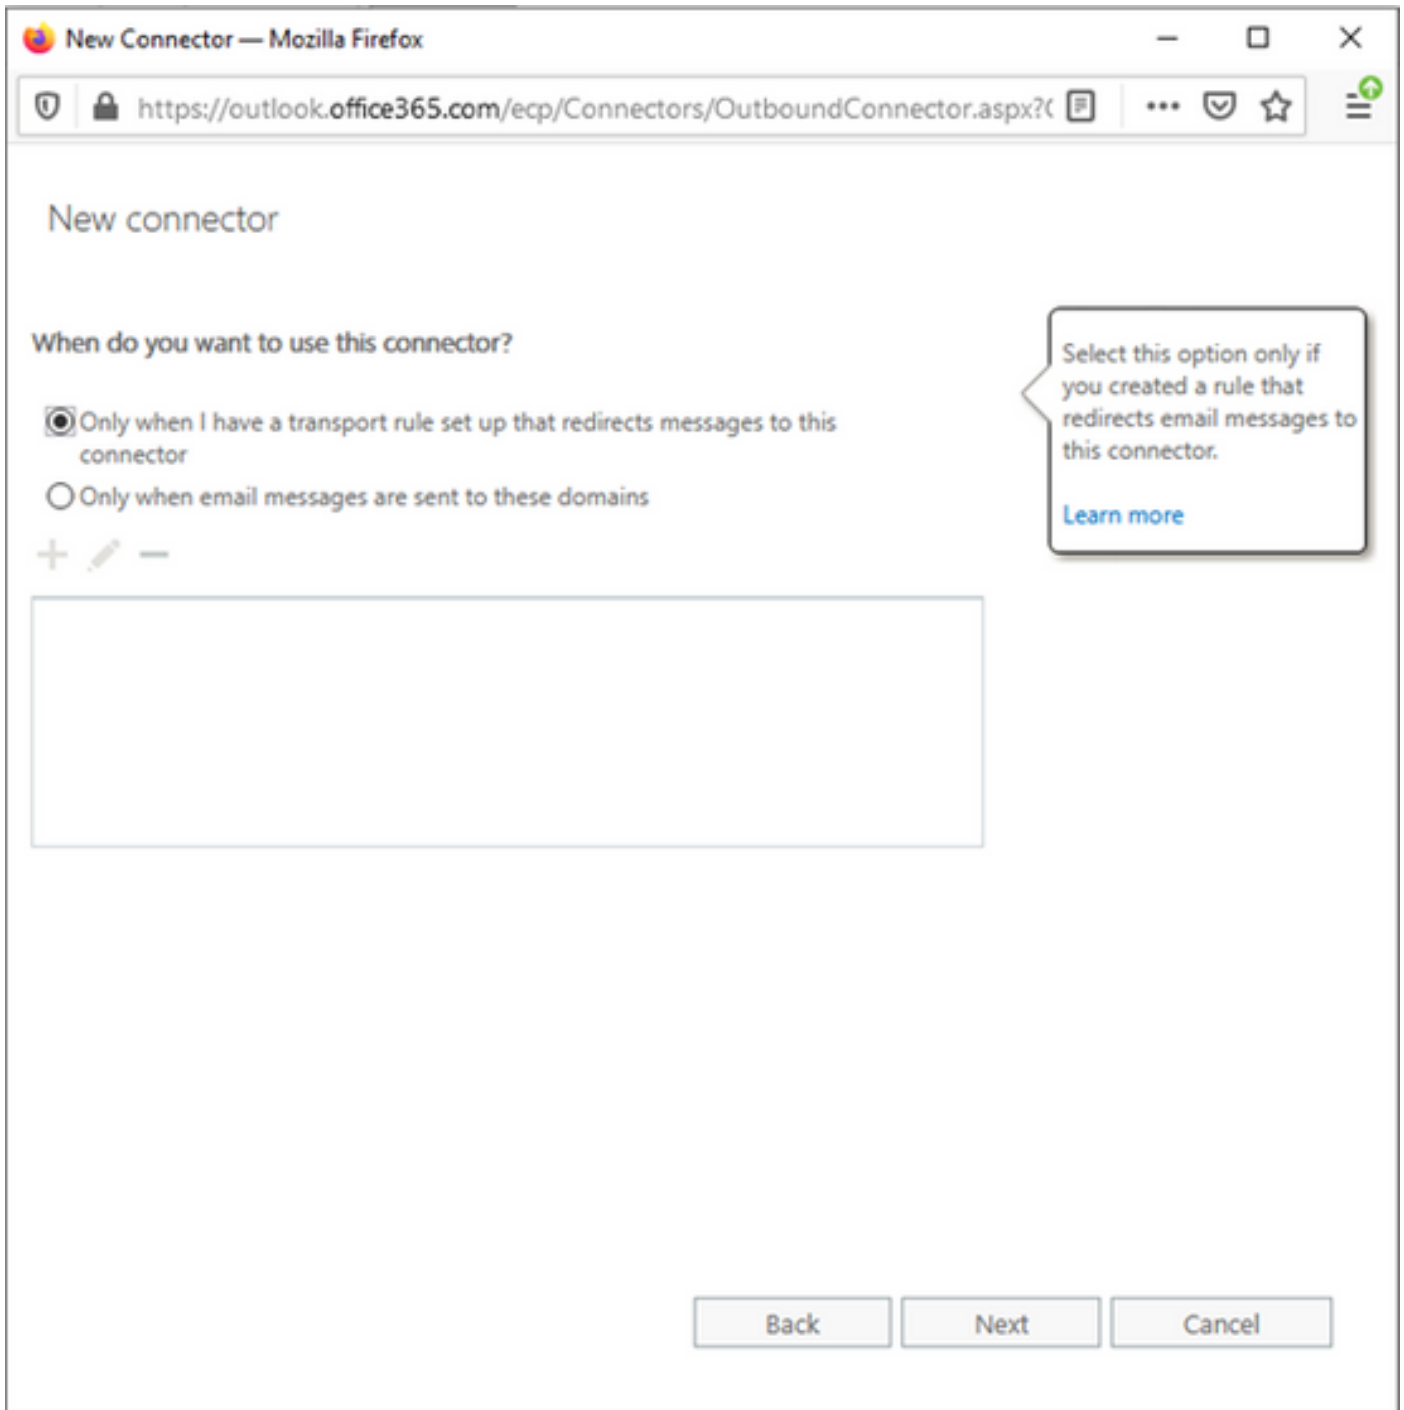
New Connector — Mozilla Firefox

https://outlook.office365.com/ecp/Connectors/OutboundConnector.aspx?(

New connector

When do you want to use this connector?

Only when I have a transport rule set up that redirects messages to this connector

Only when email messages are sent to these domains

Select this option only if you created a rule that redirects email messages to this connector.

Learn more

Back

Next

Cancel